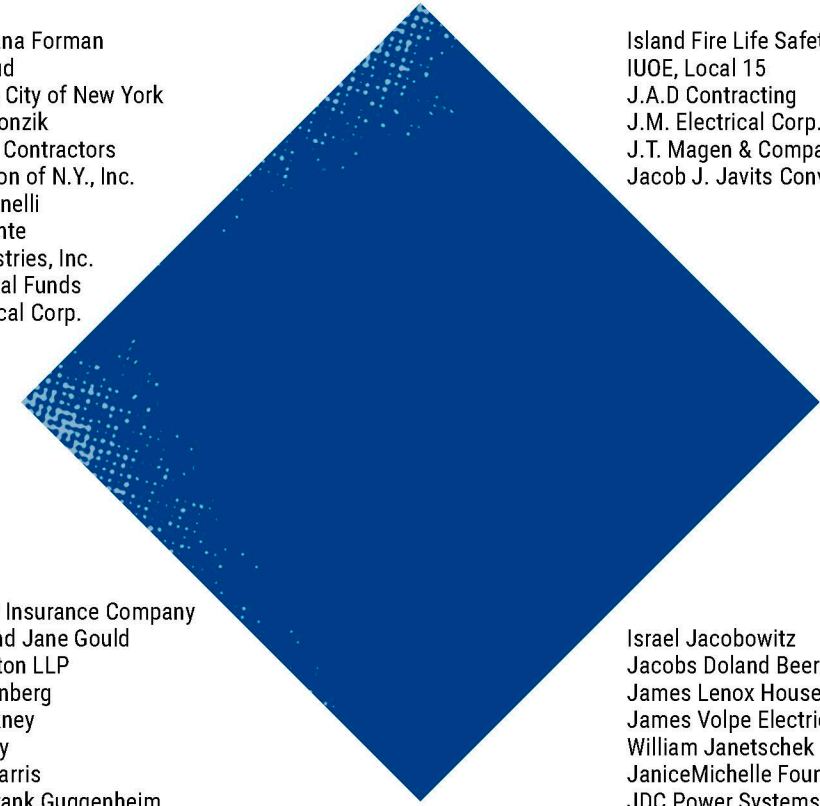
na Forman
nd
City of New York
onzik
Contractors
on of N.Y., Inc.
nelli
nte
stries, Inc.
al Funds
cal Corp.

Island Fire Life Safet
IUOE, Local 15
J.A.D Contracting
J.M. Electrical Corp.
J.T. Magen & Compa
Jacob J. Javits Conv

Insurance Company
nd Jane Gould
ton LLP
nberg
ney
y
arris
ank Guggenheim

Israel Jacobowitz
Jacobs Doland Beer
James Lenox House
James Volpe Electric
William Janetschek
JaniceMichelle Foun
JDC Power Systems